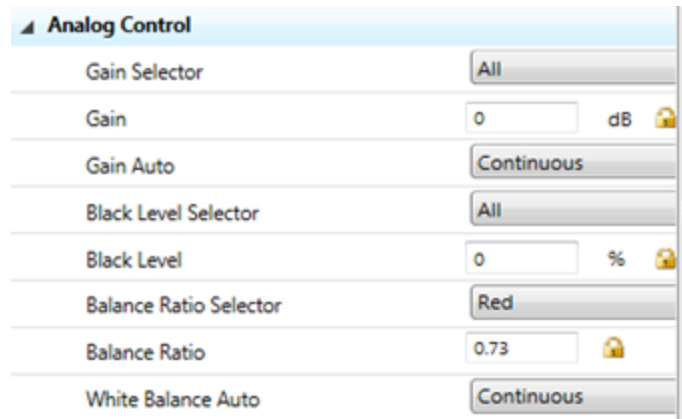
Analog Control

| | |
|---|---|
| Gain Selector | All |
| Gain | 0 dB |
| Gain Auto | Continuous |
| Black Level Selector | All |
| Black Level | 0 % |
| Balance Ratio Selector | Red |
| Balance Ratio | 0.73 |
| White Balance Auto | Continuous |